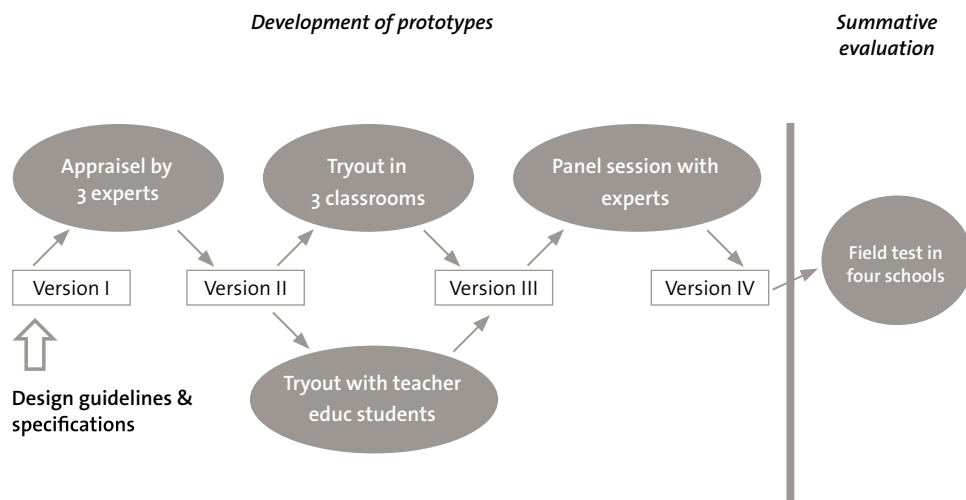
Development of prototypes

Summative evaluation

Appraisel by 3 experts

Tryout in 3 classrooms

Panel session with experts

Version I

Version II

Version III

Version IV

Field test in four schools

Tryout with teacher educ students

Design guidelines & specifications